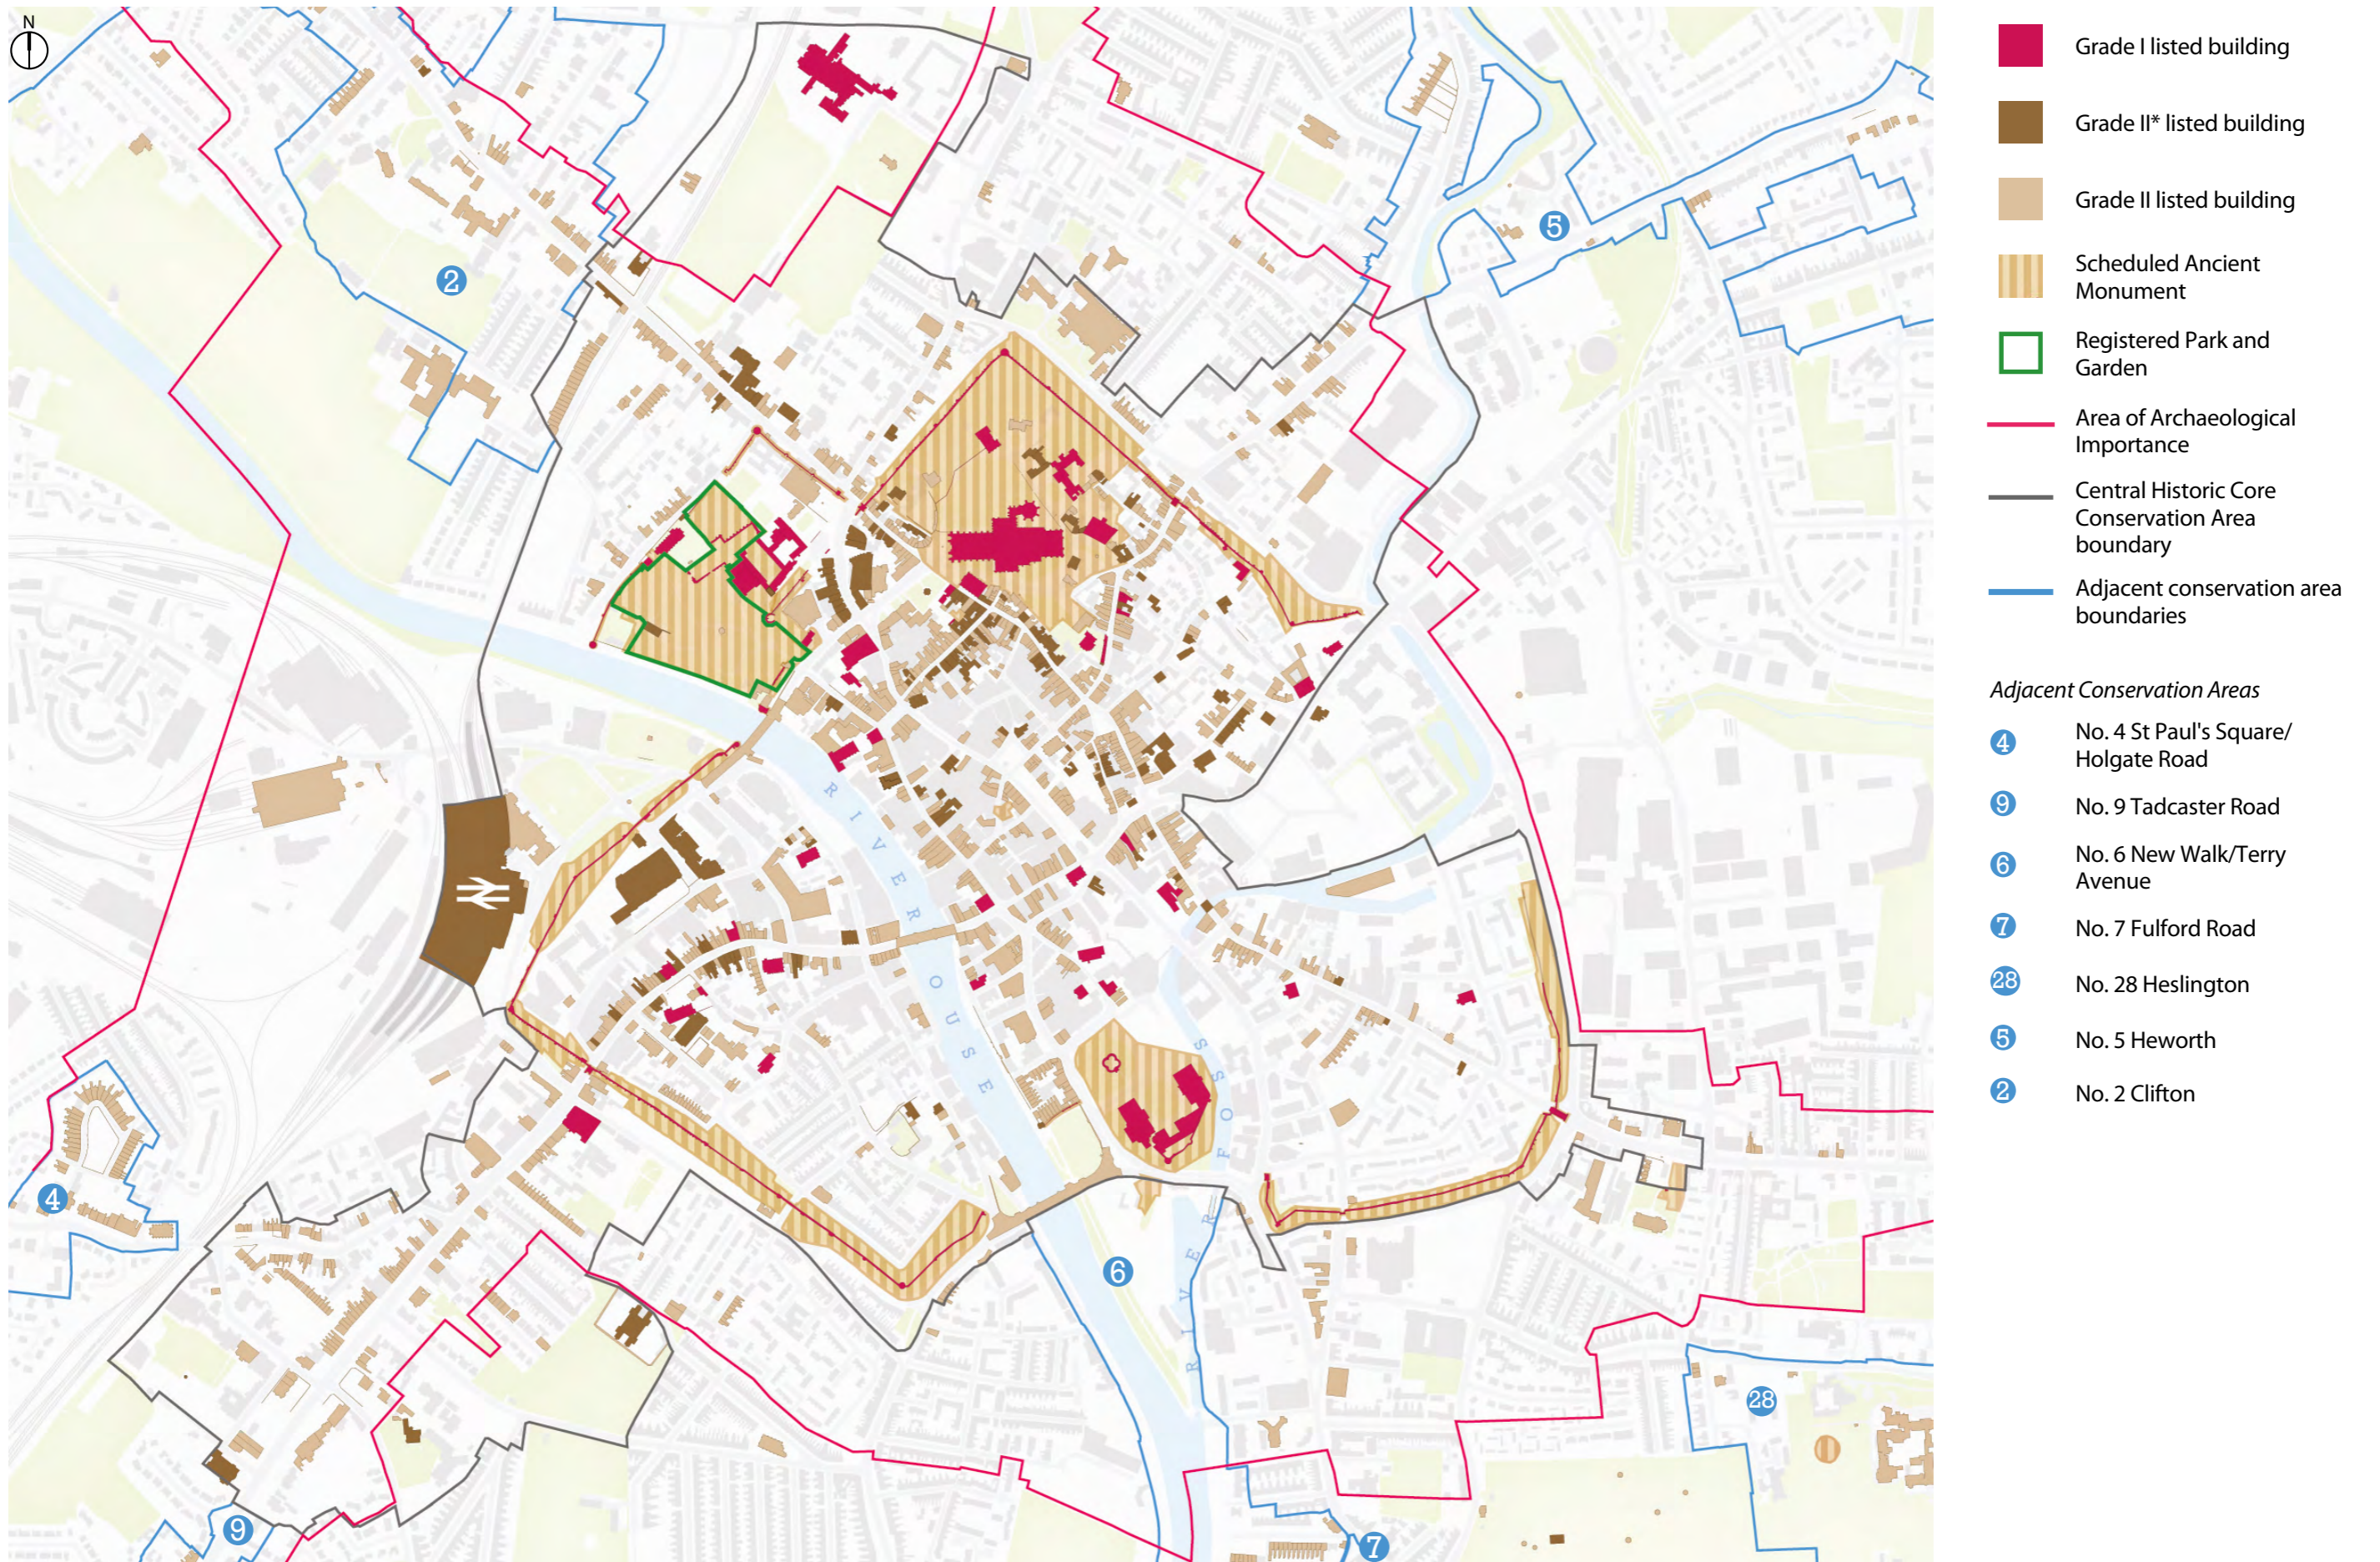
N

2

5

4

6

9

7

28

RIVER OUSE

RIVER FOSS

Grade I listed building

Grade II* listed building

Grade II listed building

Scheduled Ancient Monument

Registered Park and Garden

Area of Archaeological Importance

Central Historic Core Conservation Area boundary

Adjacent conservation area boundaries

*Adjacent Conservation Areas*

4 No. 4 St Paul's Square/ Holgate Road

9 No. 9 Tadcaster Road

6 No. 6 New Walk/Terry Avenue

7 No. 7 Fulford Road

28 No. 28 Heslington

5 No. 5 Heworth

2 No. 2 Clifton